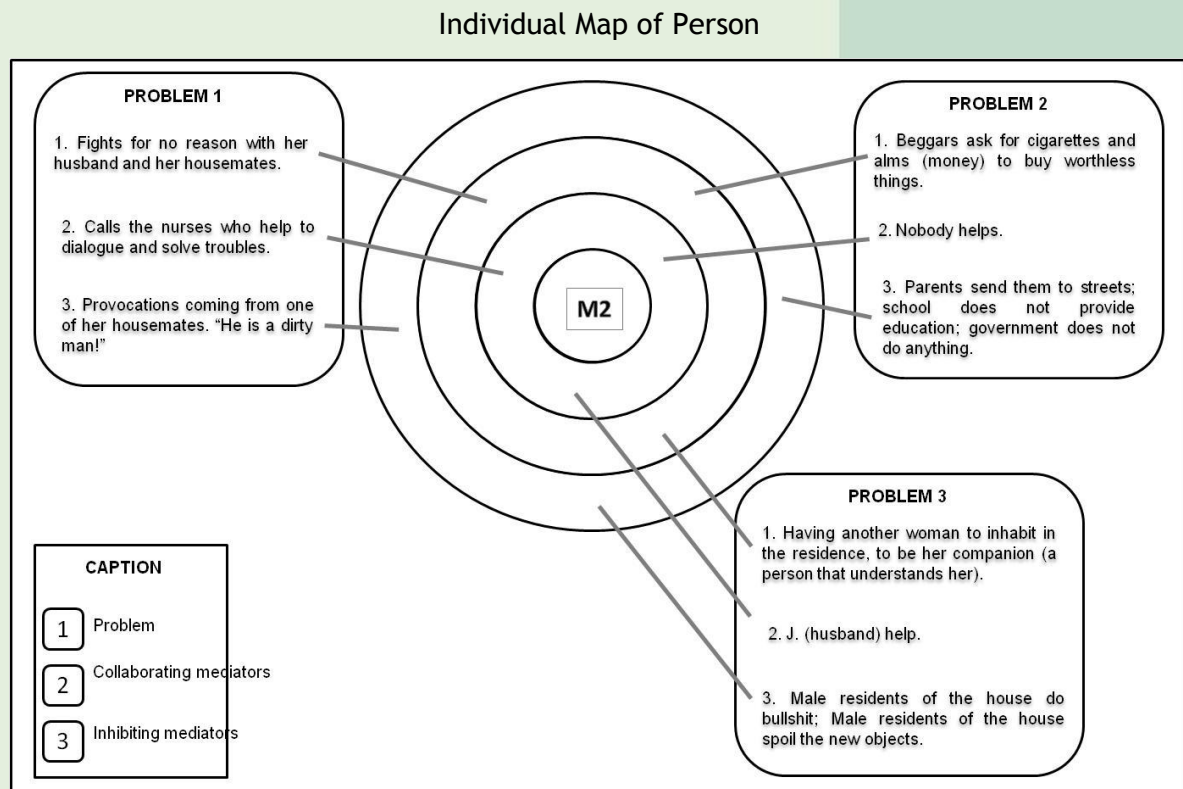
Individual Map of Person

PROBLEM 1

1. Fights for no reason with her husband and her housemates.

2. Calls the nurses who help to dialogue and solve troubles.

3. Provocations coming from one of her housemates. “He is a dirty man!”

M2

PROBLEM 2

1. Beggars ask for cigarettes and alms (money) to buy worthless things.

2. Nobody helps.

3. Parents send them to streets; school does not provide education; government does not do anything.

PROBLEM 3

1. Having another woman to inhabit in the residence, to be her companion (a person that understands her).

2. J. (husband) help.

3. Male residents of the house do bullshit; Male residents of the house spoil the new objects.

CAPTION

1 Problem

2 Collaborating mediators

3 Inhibiting mediators